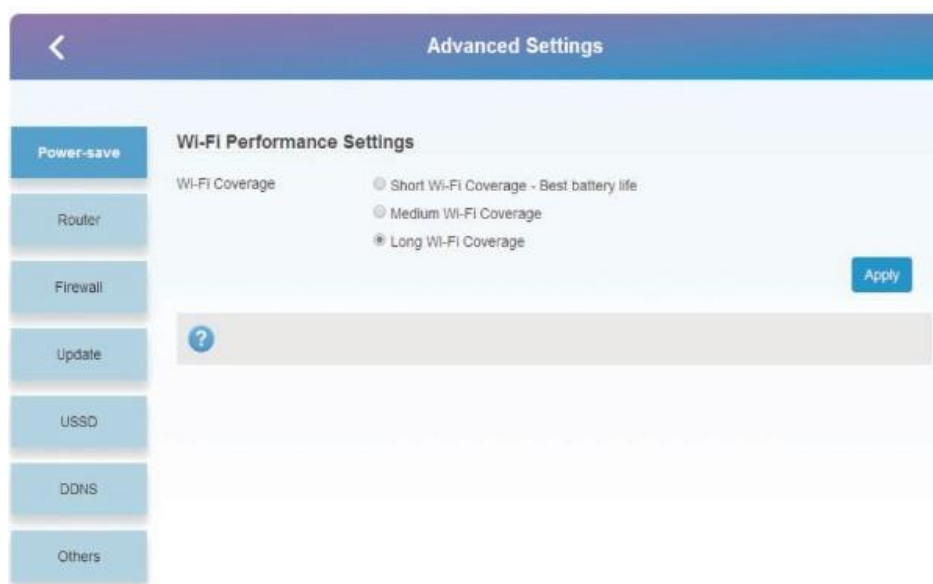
Advanced Settings

Power-save

Router

Firewall

Update

USSD

DDNS

Others

Wi-Fi Performance Settings

Wi-Fi Coverage

Short Wi-Fi Coverage - Best battery life

Medium Wi-Fi Coverage

Long Wi-Fi Coverage

Apply